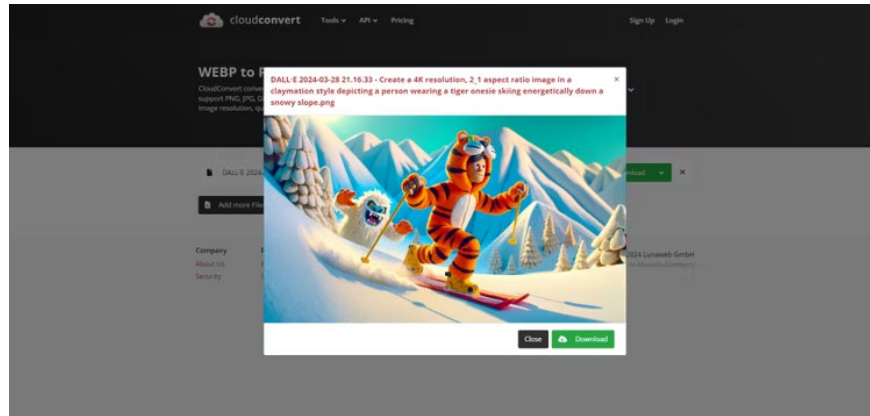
cloudconvert Tools API Pricing Sign Up Login

WEBP to P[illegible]

CloudConvert conver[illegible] support PNG, JPG, G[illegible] image resolution, qu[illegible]

DALL·E 2024-03-28 21.16.33 - Create a 4K resolution, 2_1 aspect ratio image in a claymation style depicting a person wearing a tiger onesie skiing energetically down a snowy slope.png

×

DALL·E 2024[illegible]

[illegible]load

Add more File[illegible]

Company

About Us

Security

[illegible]024 Lunaweb GmbH

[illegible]

Close

Download